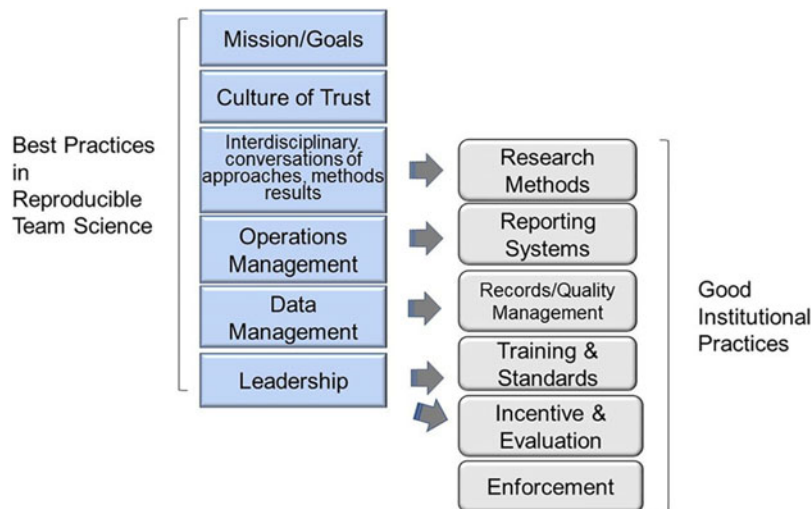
Best Practices in Reproducible Team Science

Mission/Goals

Culture of Trust

Interdisciplinary, conversations of approaches, methods results

Operations Management

Data Management

Leadership

Research Methods

Reporting Systems

Records/Quality Management

Training & Standards

Incentive & Evaluation

Enforcement

Good Institutional Practices